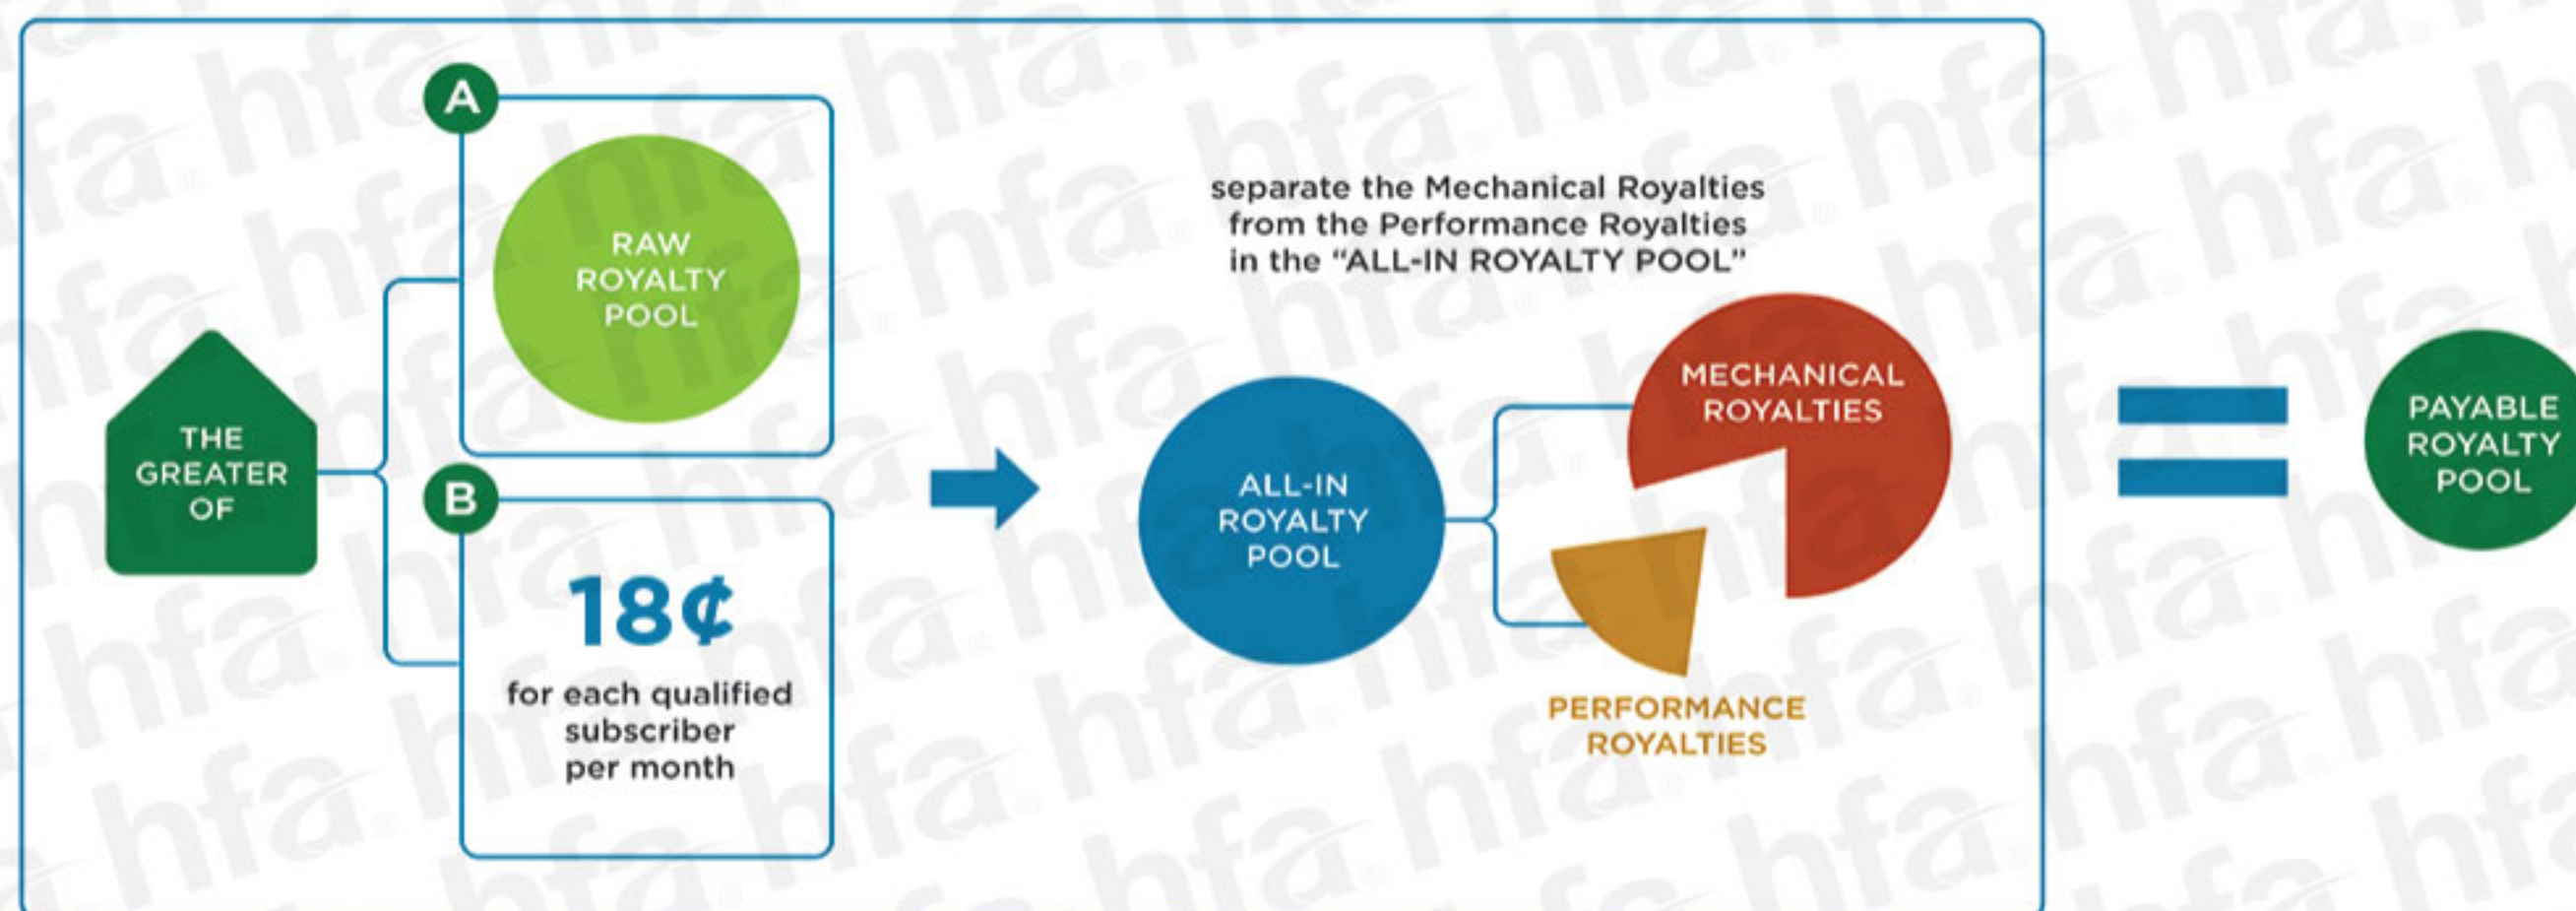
THE GREATER OF

A

RAW ROYALTY POOL

B

18¢

for each qualified subscriber per month

separate the Mechanical Royalties from the Performance Royalties in the "ALL-IN ROYALTY POOL"

ALL-IN ROYALTY POOL

MECHANICAL ROYALTIES

PERFORMANCE ROYALTIES

PAYABLE ROYALTY POOL